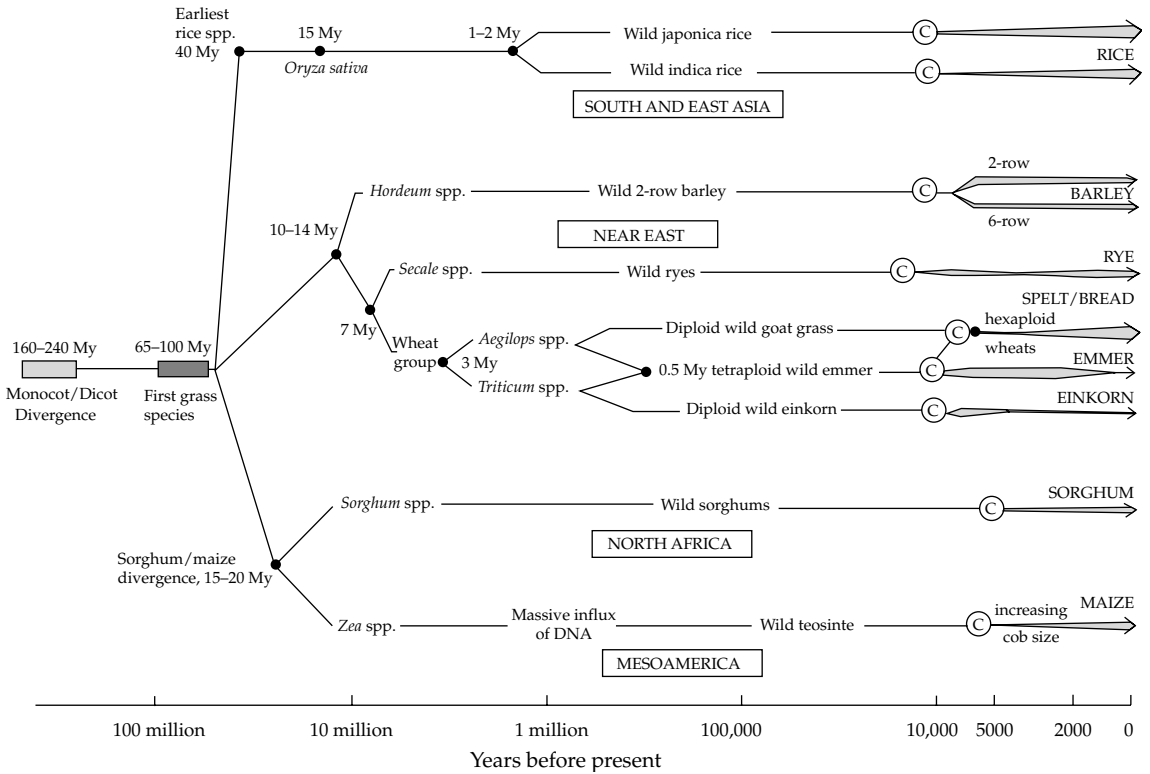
Earliest rice spp. 40 My

15 My

*Oryza sativa*

1–2 My

Wild japonica rice

C

Wild indica rice

C

RICE

SOUTH AND EAST ASIA

*Hordeum* spp.

Wild 2-row barley

C

2-row

BARLEY

6-row

10–14 My

NEAR EAST

*Secale* spp.

Wild ryes

C

RYE

7 My

Wheat group

3 My

*Aegilops* spp.

Diploid wild goat grass

C

SPELT/BREAD

hexaploid

wheats

*Triticum* spp.

0.5 My tetraploid wild emmer

C

EMMER

Diploid wild einkorn

C

EINKORN

160–240 My

Monocot/Dicot Divergence

65–100 My

First grass species

*Sorghum* spp.

Wild sorghums

C

SORGHUM

NORTH AFRICA

Sorghum/maize divergence, 15–20 My

*Zea* spp.

Massive influx of DNA

Wild teosinte

C

increasing cob size

MAIZE

MESOAMERICA

100 million

10 million

1 million

100,000

10,000

5000

2000

0

Years before present